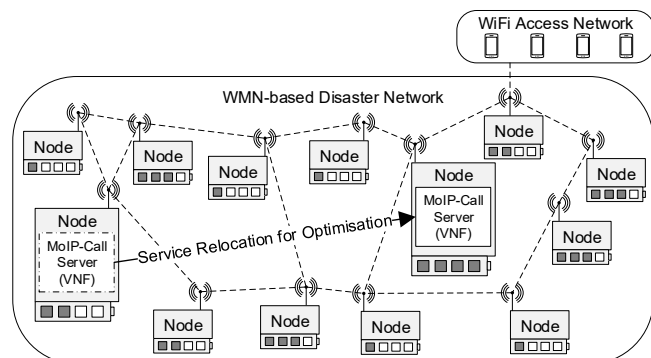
WiFi Access Network

WMN-based Disaster Network

Node

Node

Node

Node

Node

Node

Node

MoIP-Call Server (VNF)

Node

MoIP-Call Server (VNF)

Service Relocation for Optimisation

Node

Node

Node

Node

Node

Node